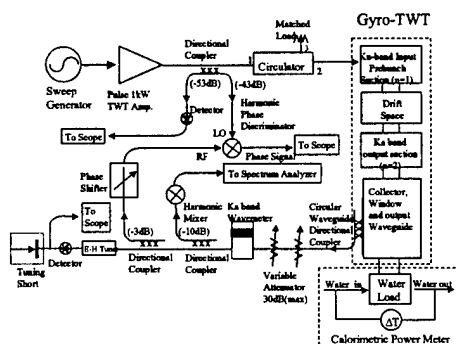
Gyro-TWT

Matched Load

Directional Coupler

Circulator

1

2

3

Ka-band Input Prebunch Section (n=1)

Drift Space

Ka band output section (n=2)

Collector, Window and output Waveguide

Sweep Generator

Pulse 1kW TWT Amp.

(-53dB)

(-43dB)

Detector

Harmonic Phase Discriminator

To Scope

LO

RF

Phase Signal

To Scope

Phase Shifter

To Spectrum Analyzer

To Scope

Harmonic Mixer

(-3dB)

(-10dB)

Ka band Wavemeter

Circular Waveguide Directional Coupler

Tuning Short

Detector

E-H Tune

Directional Coupler

Directional Coupler

Variable Attenuator 30dB(max)

Water in

Water Load

Water out

ΔT

Calorimetric Power Meter